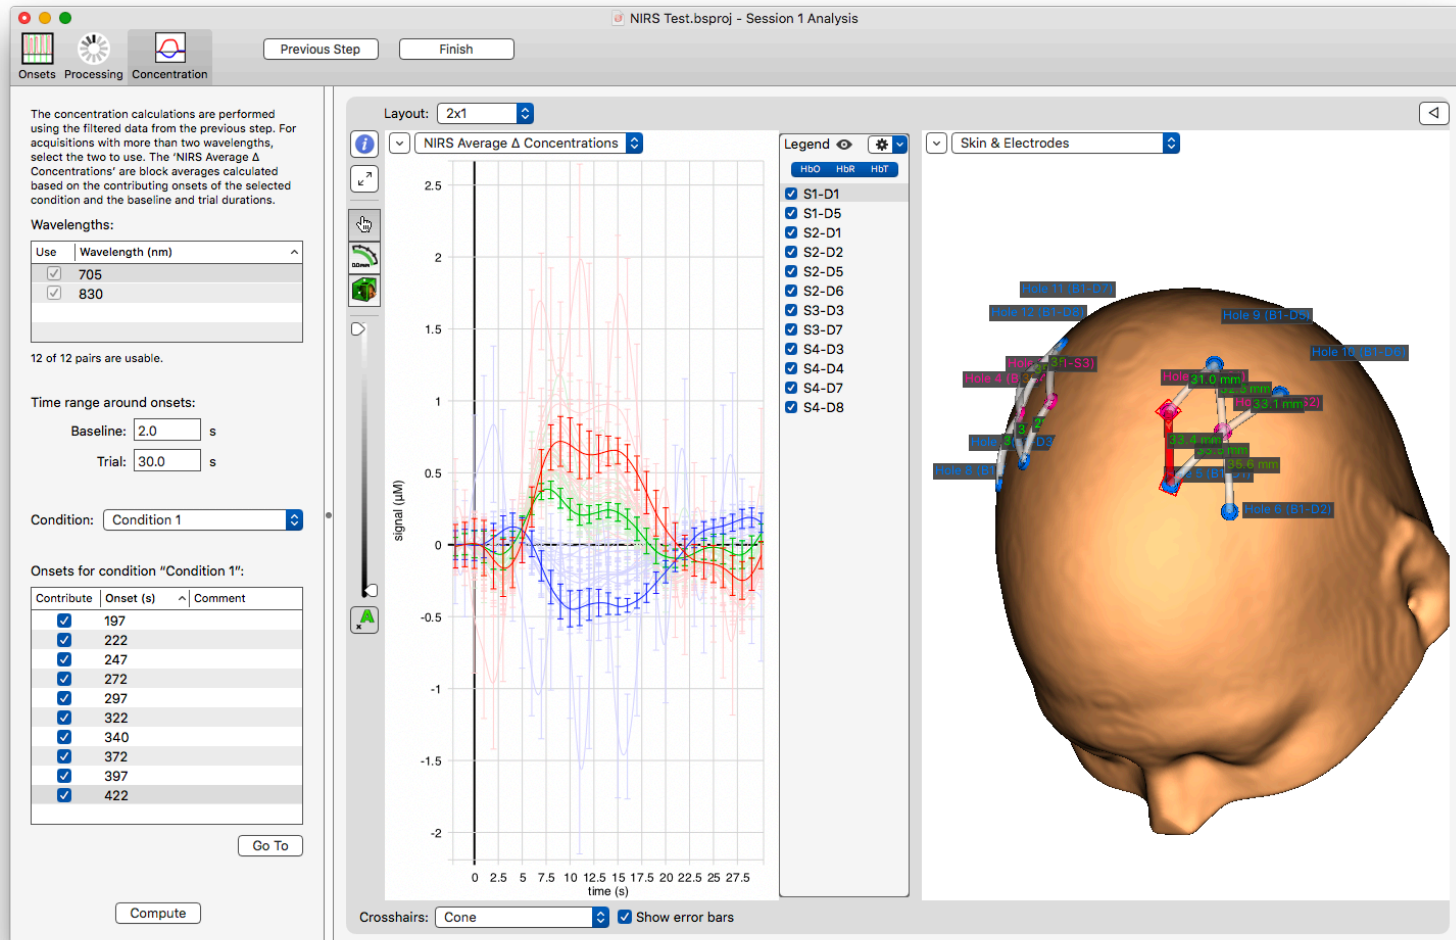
NIRS Test.bsproj - Session 1 Analysis

Onsets Processing Concentration

Previous Step

Finish

The concentration calculations are performed using the filtered data from the previous step. For acquisitions with more than two wavelengths, select the two to use. The 'NIRS Average Δ Concentrations' are block averages calculated based on the contributing onsets of the selected condition and the baseline and trial durations.

Wavelengths:

| Use | Wavelength (nm) |
|---|---|
| ☑ | 705 |
| ☑ | 830 |

12 of 12 pairs are usable.

Time range around onsets:

Baseline: 2.0 s

Trial: 30.0 s

Condition: Condition 1

Onsets for condition "Condition 1":

| Contribute | Onset (s) | Comment |
|---|---|---|
| ☑ | 197 | |
| ☑ | 222 | |
| ☑ | 247 | |
| ☑ | 272 | |
| ☑ | 297 | |
| ☑ | 322 | |
| ☑ | 340 | |
| ☑ | 372 | |
| ☑ | 397 | |
| ☑ | 422 | |

Go To

Compute

Layout: 2x1

NIRS Average Δ Concentrations

2.5
2
1.5
1
0.5
0
-0.5
-1
-1.5
-2

signal (μM)

0 2.5 5 7.5 10 12.5 15 17.5 20 22.5 25 27.5
time (s)

Legend

HbO HbR HbT

S1-D1
S1-D5
S2-D1
S2-D2
S2-D5
S2-D6
S3-D3
S3-D7
S4-D3
S4-D4
S4-D7
S4-D8

Skin & Electrodes

Hole 11 (B1-D7)
Hole 12 (B1-D8)
Hole 9 (B1-D5)
Hole 10 (B1-D6)
Hole 4 (B
Hole 3
Hole 8 (B1
Hole
31.0 mm
33.1 mm
33.4 mm
35.6 mm
Hole 6 (B1-D2)

Crosshairs: Cone

Show error bars